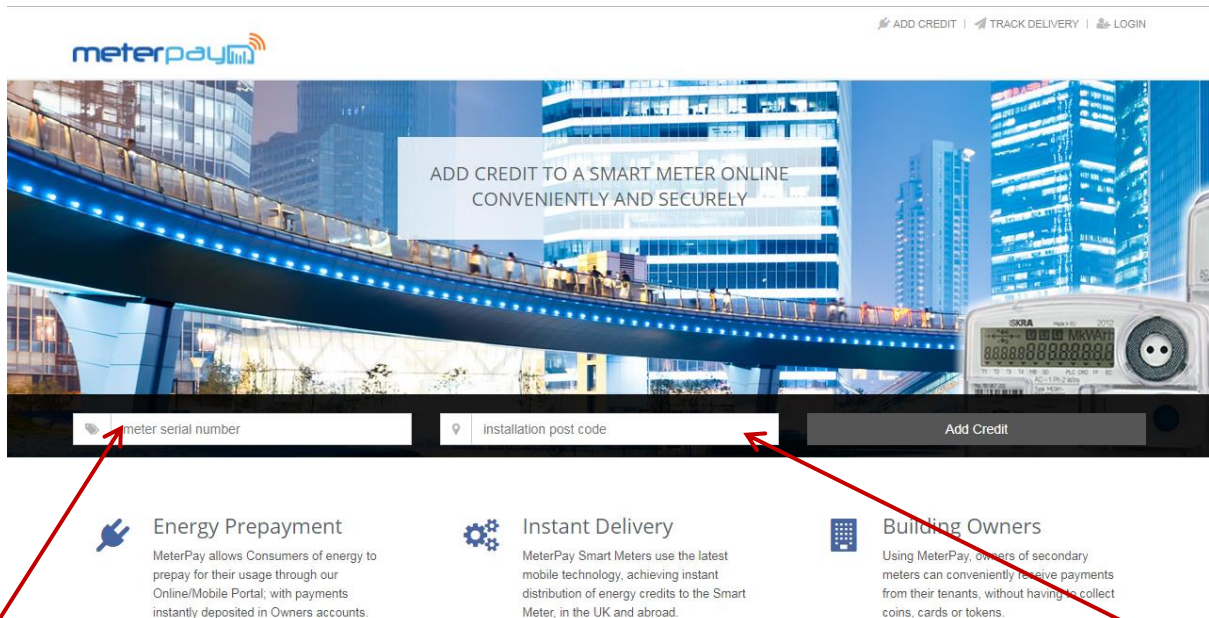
ADD CREDIT | TRACK DELIVERY | LOGIN

meterpay

ADD CREDIT TO A SMART METER ONLINE CONVENIENTLY AND SECURELY

meter serial number

installation post code

Add Credit

Energy Prepayment

MeterPay allows Consumers of energy to prepay for their usage through our Online/Mobile Portal; with payments instantly deposited in Owners accounts.

Instant Delivery

MeterPay Smart Meters use the latest mobile technology, achieving instant distribution of energy credits to the Smart Meter, in the UK and abroad.

Building Owners

Using MeterPay, owners of secondary meters can conveniently receive payments from their tenants, without having to collect coins, cards or tokens.